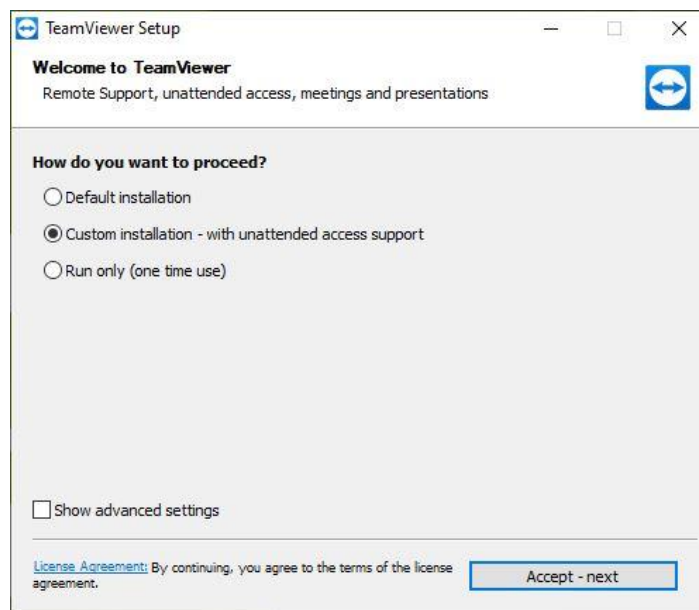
TeamViewer Setup

Welcome to TeamViewer
Remote Support, unattended access, meetings and presentations

How do you want to proceed?

Default installation

Custom installation - with unattended access support

Run only (one time use)

Show advanced settings

License Agreement: By continuing, you agree to the terms of the license agreement.

Accept - next